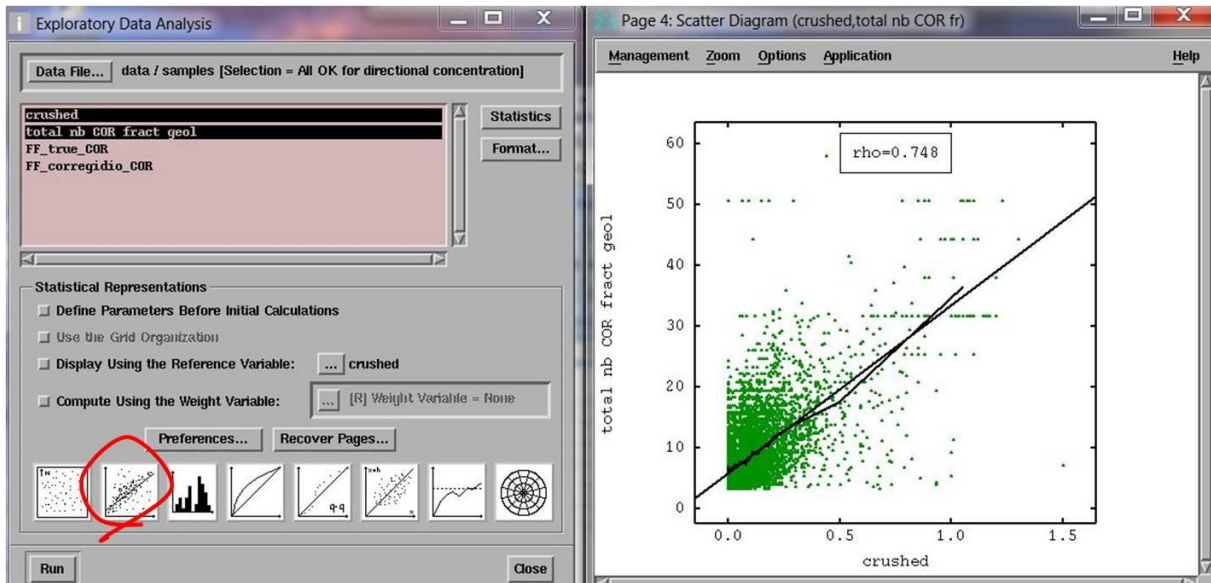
Exploratory Data Analysis

Data File... data / samples [Selection = All OK for directional concentration]

crushed
total nb COR fract geol
FF_true_COR
FF_corregidio_COR

Statistics
Format...

Statistical Representations
Define Parameters Before Initial Calculations
Use the Grid Organization
Display Using the Reference Variable: ... crushed
Compute Using the Weight Variable: ... [R] Weight Variable = None

Preferences... Recover Pages...

Run
Close

Page 4: Scatter Diagram (crushed,total nb COR fr)

Management Zoom Options Application Help

rho=0.748

total nb COR fract geol

60
50
40
30
20
10
0

0.0 0.5 1.0 1.5

crushed